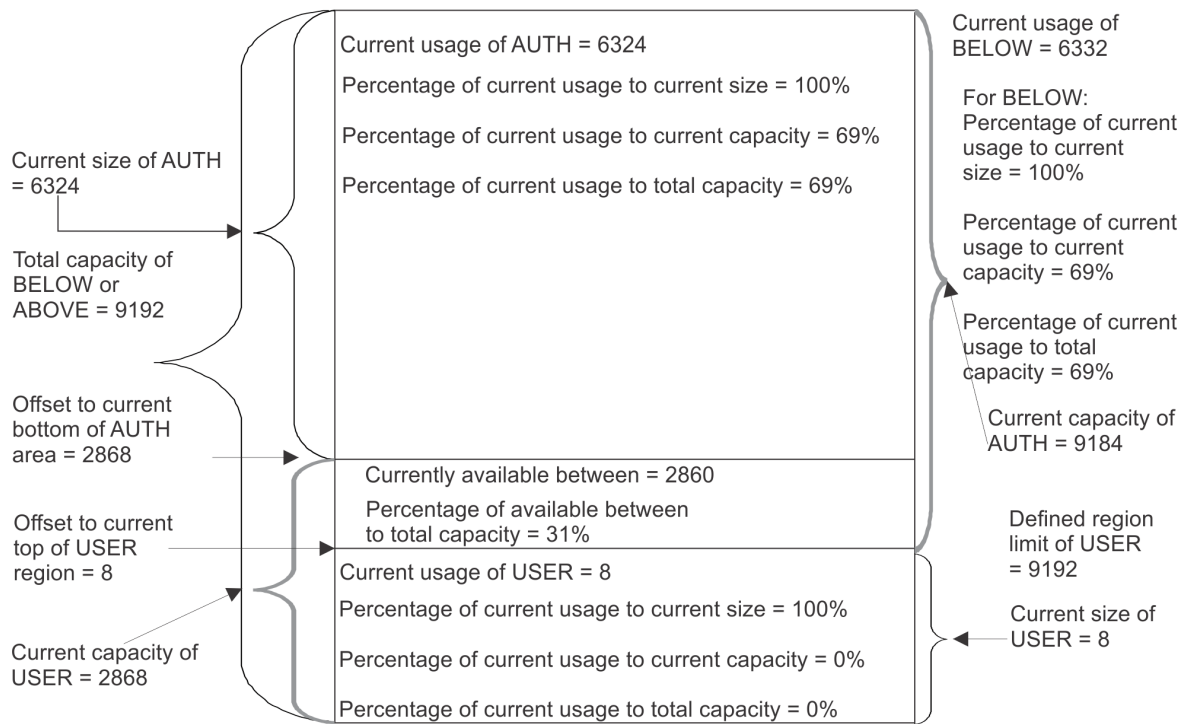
Current usage of AUTH = 6324

Percentage of current usage to current size = 100%

Percentage of current usage to current capacity = 69%

Percentage of current usage to total capacity = 69%

Current usage of BELOW = 6332

For BELOW: Percentage of current usage to current size = 100%

Percentage of current usage to current capacity = 69%

Percentage of current usage to total capacity = 69%

Current capacity of AUTH = 9184

Current size of AUTH = 6324

Total capacity of BELOW or ABOVE = 9192

Offset to current bottom of AUTH area = 2868

Currently available between = 2860

Percentage of available between to total capacity = 31%

Offset to current top of USER region = 8

Defined region limit of USER = 9192

Current usage of USER = 8

Percentage of current usage to current size = 100%

Current size of USER = 8

Current capacity of USER = 2868

Percentage of current usage to current capacity = 0%

Percentage of current usage to total capacity = 0%